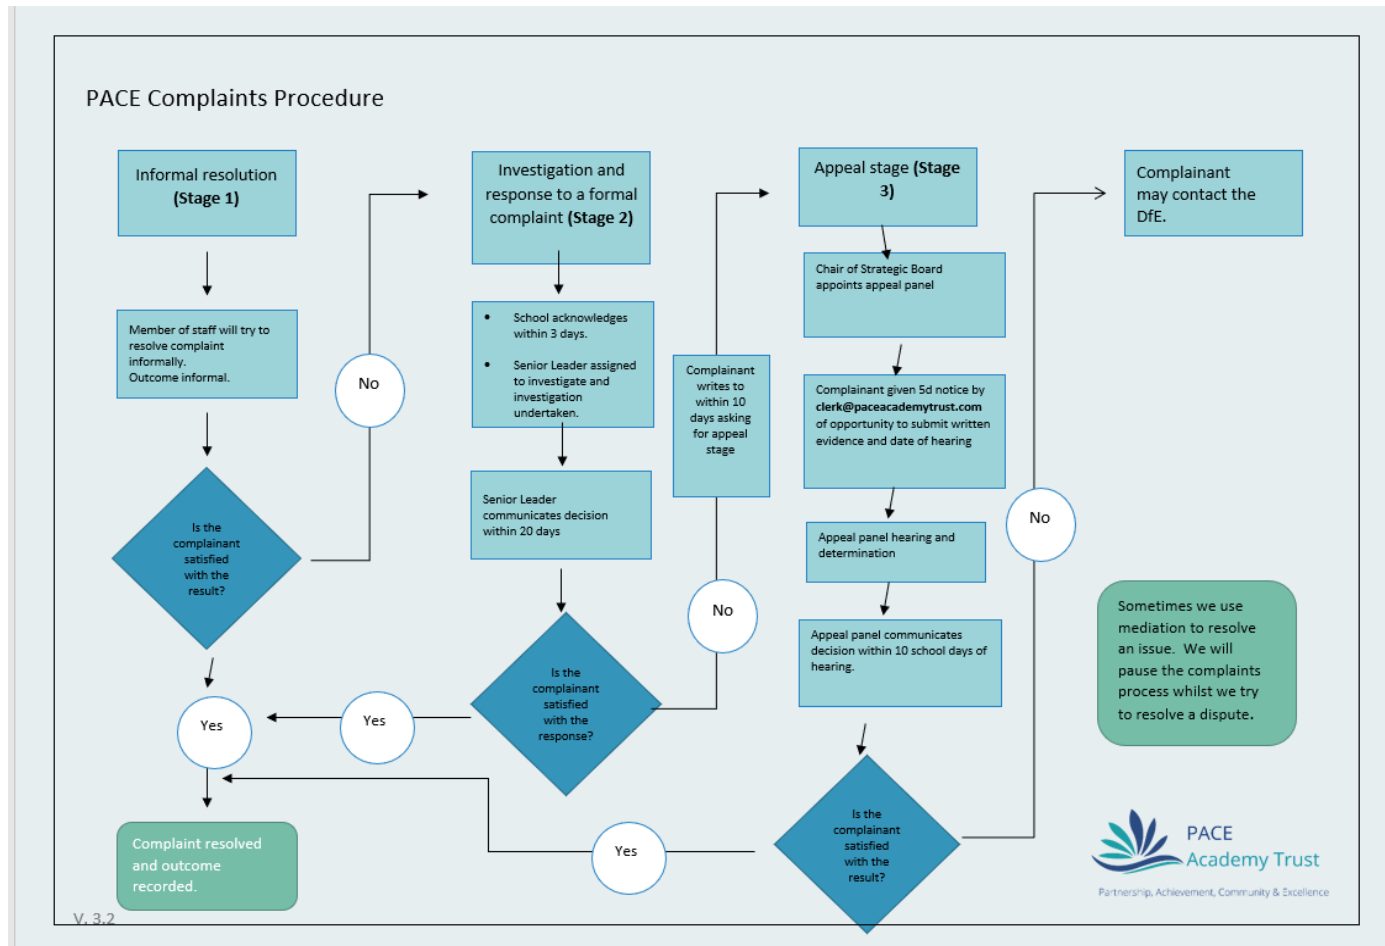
PACE Complaints Procedure

Informal resolution **(Stage 1)**

Member of staff will try to resolve complaint informally. Outcome informal.

Is the complainant satisfied with the result?

No

Yes

Investigation and response to a formal complaint **(Stage 2)**

- School acknowledges within 3 days.
- Senior Leader assigned to investigate and investigation undertaken.

Senior Leader communicates decision within 20 days

Is the complainant satisfied with the response?

Yes

No

Complainant writes to within 10 days asking for appeal stage

Appeal stage **(Stage 3)**

Chair of Strategic Board appoints appeal panel

Complainant given 5d notice by **clerk@paceacademytrust.com** of opportunity to submit written evidence and date of hearing

Appeal panel hearing and determination

Appeal panel communicates decision within 10 school days of hearing.

Is the complainant satisfied with the result?

Yes

No

Complainant may contact the DfE.

Sometimes we use mediation to resolve an issue. We will pause the complaints process whilst we try to resolve a dispute.

Complaint resolved and outcome recorded.

V. 3.2

PACE Academy Trust

Partnership, Achievement, Community & Excellence